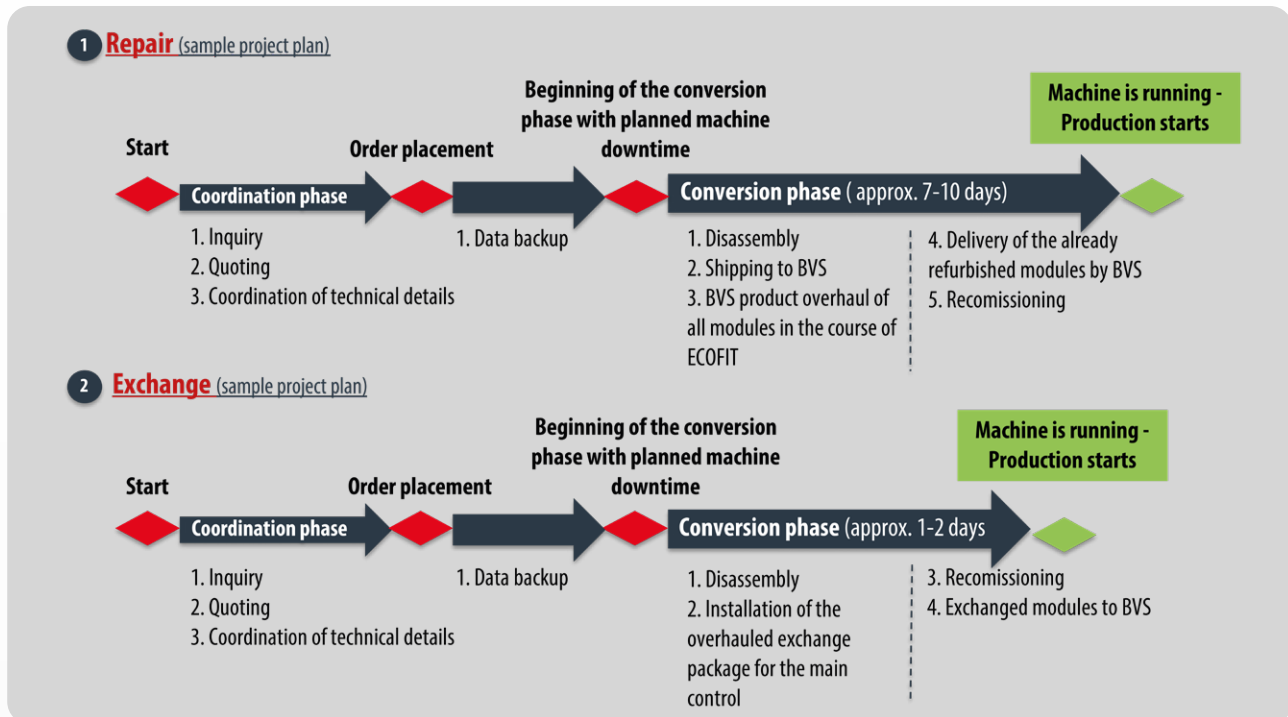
1 Repair (sample project plan)

Start

Order placement

Beginning of the conversion phase with planned machine downtime

Machine is running - Production starts

Coordination phase

Conversion phase ( approx. 7-10 days)

1. Inquiry
2. Quoting
3. Coordination of technical details

1. Data backup

1. Disassembly
2. Shipping to BVS
3. BVS product overhaul of all modules in the course of ECOFIT

4. Delivery of the already refurbished modules by BVS
5. Recomissioning

2 Exchange (sample project plan)

Start

Order placement

Beginning of the conversion phase with planned machine downtime

Machine is running - Production starts

Coordination phase

Conversion phase (approx. 1-2 days

1. Inquiry
2. Quoting
3. Coordination of technical details

1. Data backup

1. Disassembly
2. Installation of the overhauled exchange package for the main control

3. Recomissioning
4. Exchanged modules to BVS